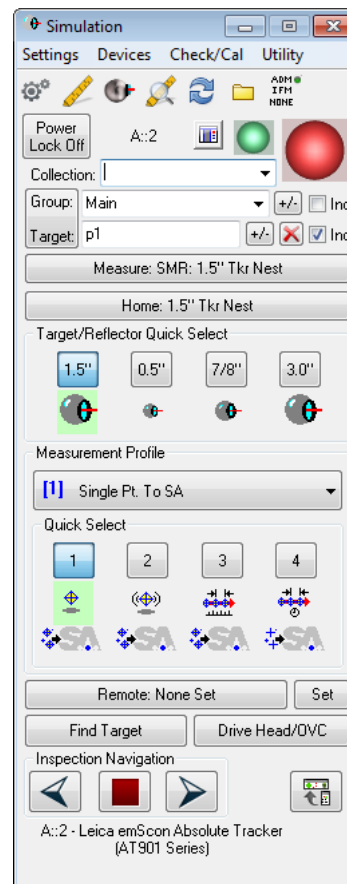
Simulation

Settings Devices Check/Cal Utility

ADM IFM NONE

Power Lock Off

A::2

Collection:

Group: Main +/- Inc

Target: p1 +/- Inc

Measure: SMR: 1.5" Tkr Nest

Home: 1.5" Tkr Nest

Target/Reflector Quick Select

1.5" 0.5" 7/8" 3.0"

Measurement Profile

[1] Single Pt. To SA

Quick Select

1 2 3 4

SA SA SA SA

Remote: None Set Set

Find Target Drive Head/OVC

Inspection Navigation

A::2 - Leica emScon Absolute Tracker (AT901 Series)